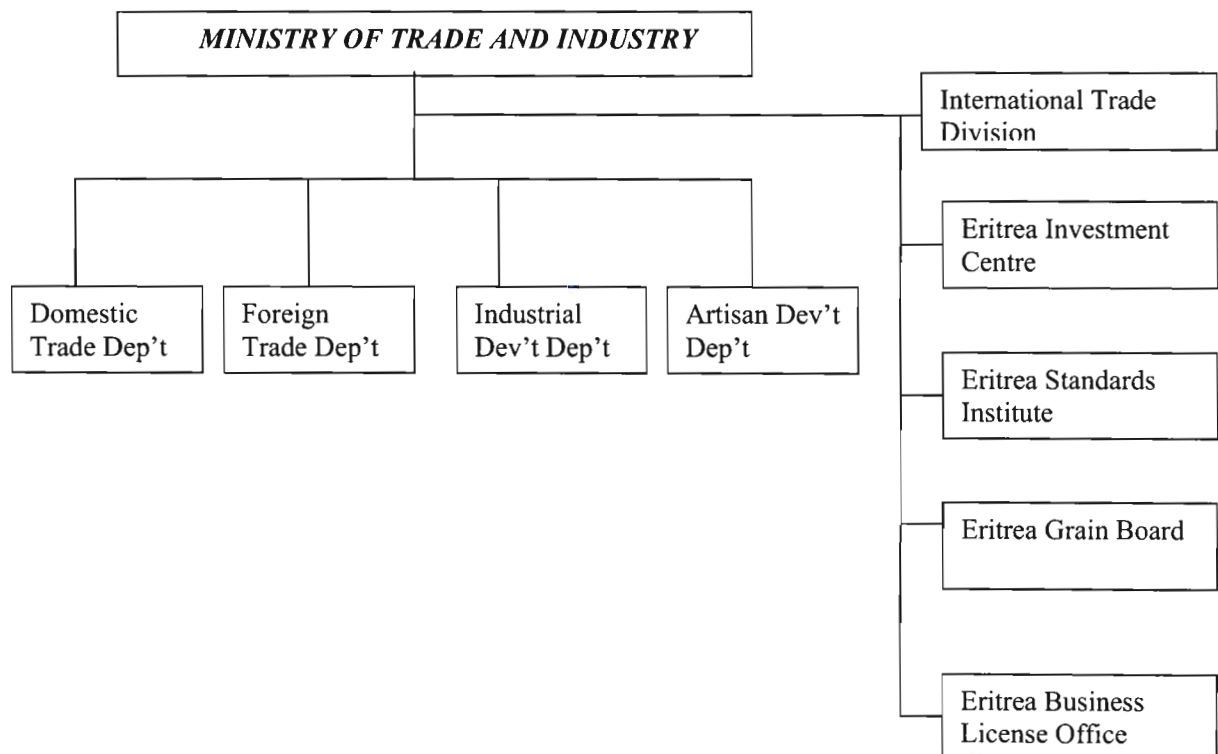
MINISTRY OF TRADE AND INDUSTRY

International Trade Division

Domestic Trade Dep't

Foreign Trade Dep't

Industrial Dev't Dep't

Artisan Dev't Dep't

Eritrea Investment Centre

Eritrea Standards Institute

Eritrea Grain Board

Eritrea Business License Office